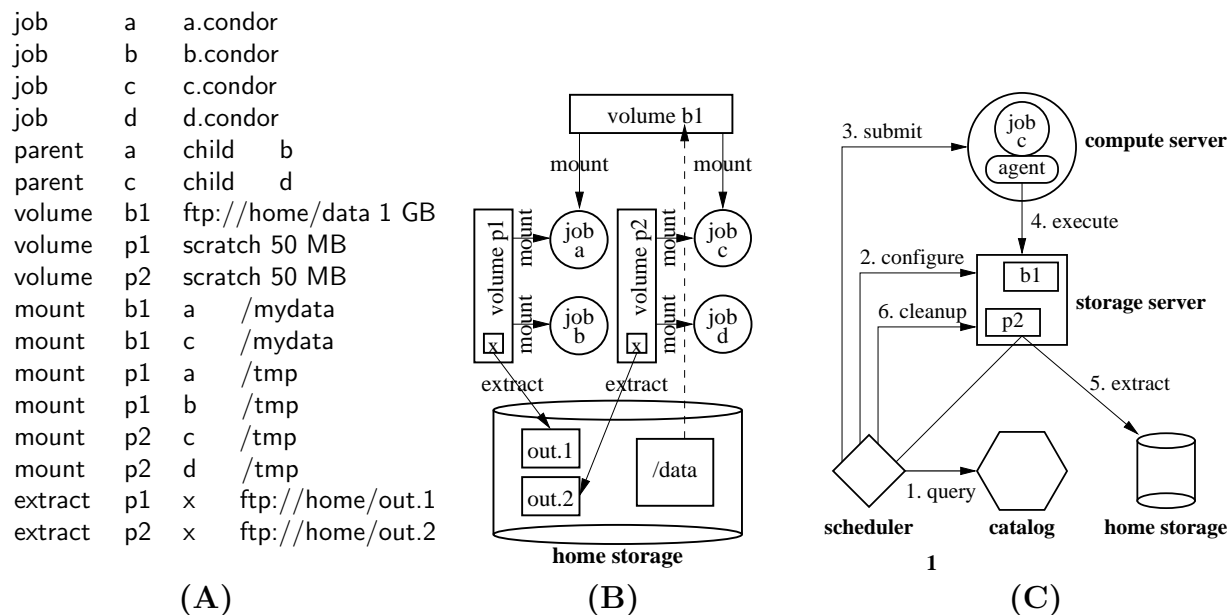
| | | | |
|---|---|---|---|
| job | a | a.condor | |
| job | b | b.condor | |
| job | c | c.condor | |
| job | d | d.condor | |
| parent | a | child | b |
| parent | c | child | d |
| volume | b1 | ftp://home/data 1 GB | |
| volume | p1 | scratch 50 MB | |
| volume | p2 | scratch 50 MB | |
| mount | b1 | a | /mydata |
| mount | b1 | c | /mydata |
| mount | p1 | a | /tmp |
| mount | p1 | b | /tmp |
| mount | p2 | c | /tmp |
| mount | p2 | d | /tmp |
| extract | p1 | x | ftp://home/out.1 |
| extract | p2 | x | ftp://home/out.2 |

(A)

volume b1
mount
mount
volume p1
mount
job a
mount
job b
x
volume p2
mount
job c
mount
job d
x
extract
extract
out.1
out.2
/data
home storage

(B)

3. submit
job c
agent
compute server
4. execute
2. configure
b1
storage server
6. cleanup
p2
5. extract
1. query
scheduler
catalog
home storage
1

(C)